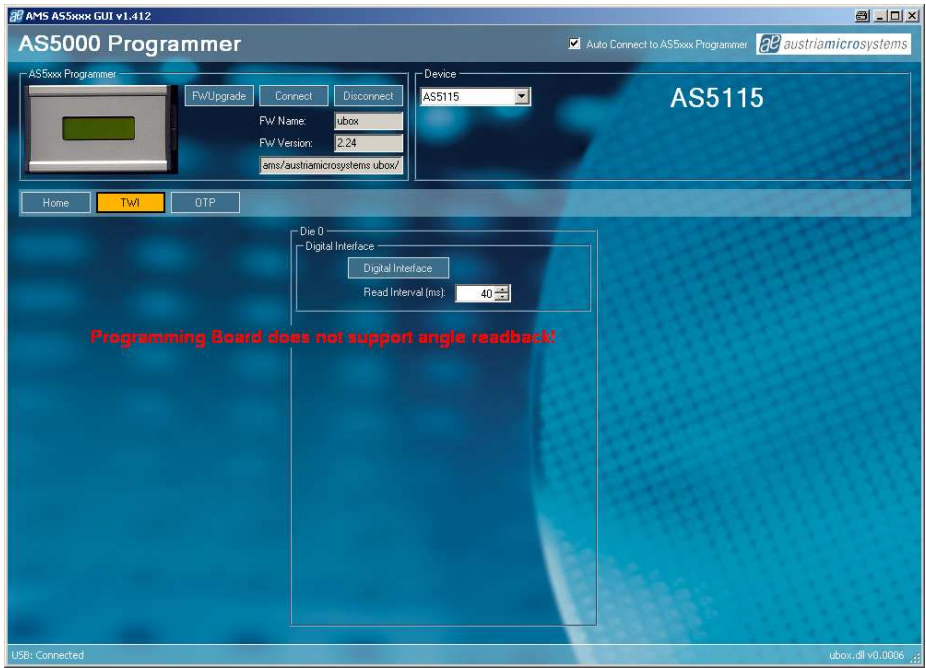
AMS AS5xxx GUI v1.412

AS5000 Programmer

Auto Connect to AS5xxx Programmer

austriamicrosystems

AS5xxx Programmer

FWUpgrade

Connect

Disconnect

FW Name:

ubox

FW Version:

2.24

ams/austriamicrosystems ubox/

Device

AS5115

AS5115

Home

TWI

OTP

Die 0

Digital Interface

Digital Interface

Read Interval (ms):

40

Programming Board does not support angle readback!

USB: Connected

ubox.dll v0.0006